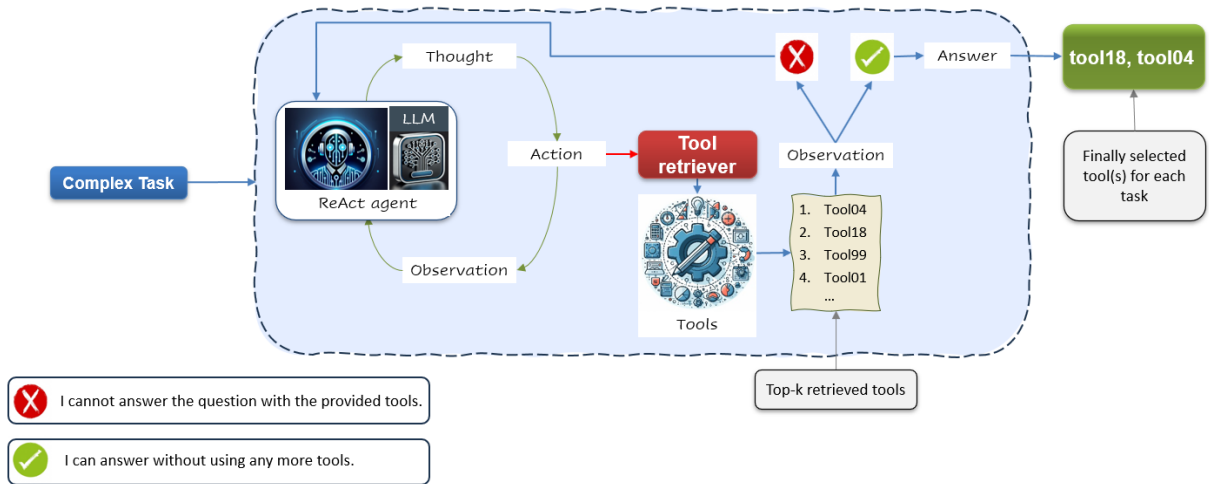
Thought

Answer

tool18, tool04

LLM

ReAct agent

Complex Task

Action

Tool retriever

Observation

Finally selected tool(s) for each task

1. Tool04
2. Tool18
3. Tool99
4. Tool01
...

Observation

Tools

Top-k retrieved tools

I cannot answer the question with the provided tools.

I can answer without using any more tools.